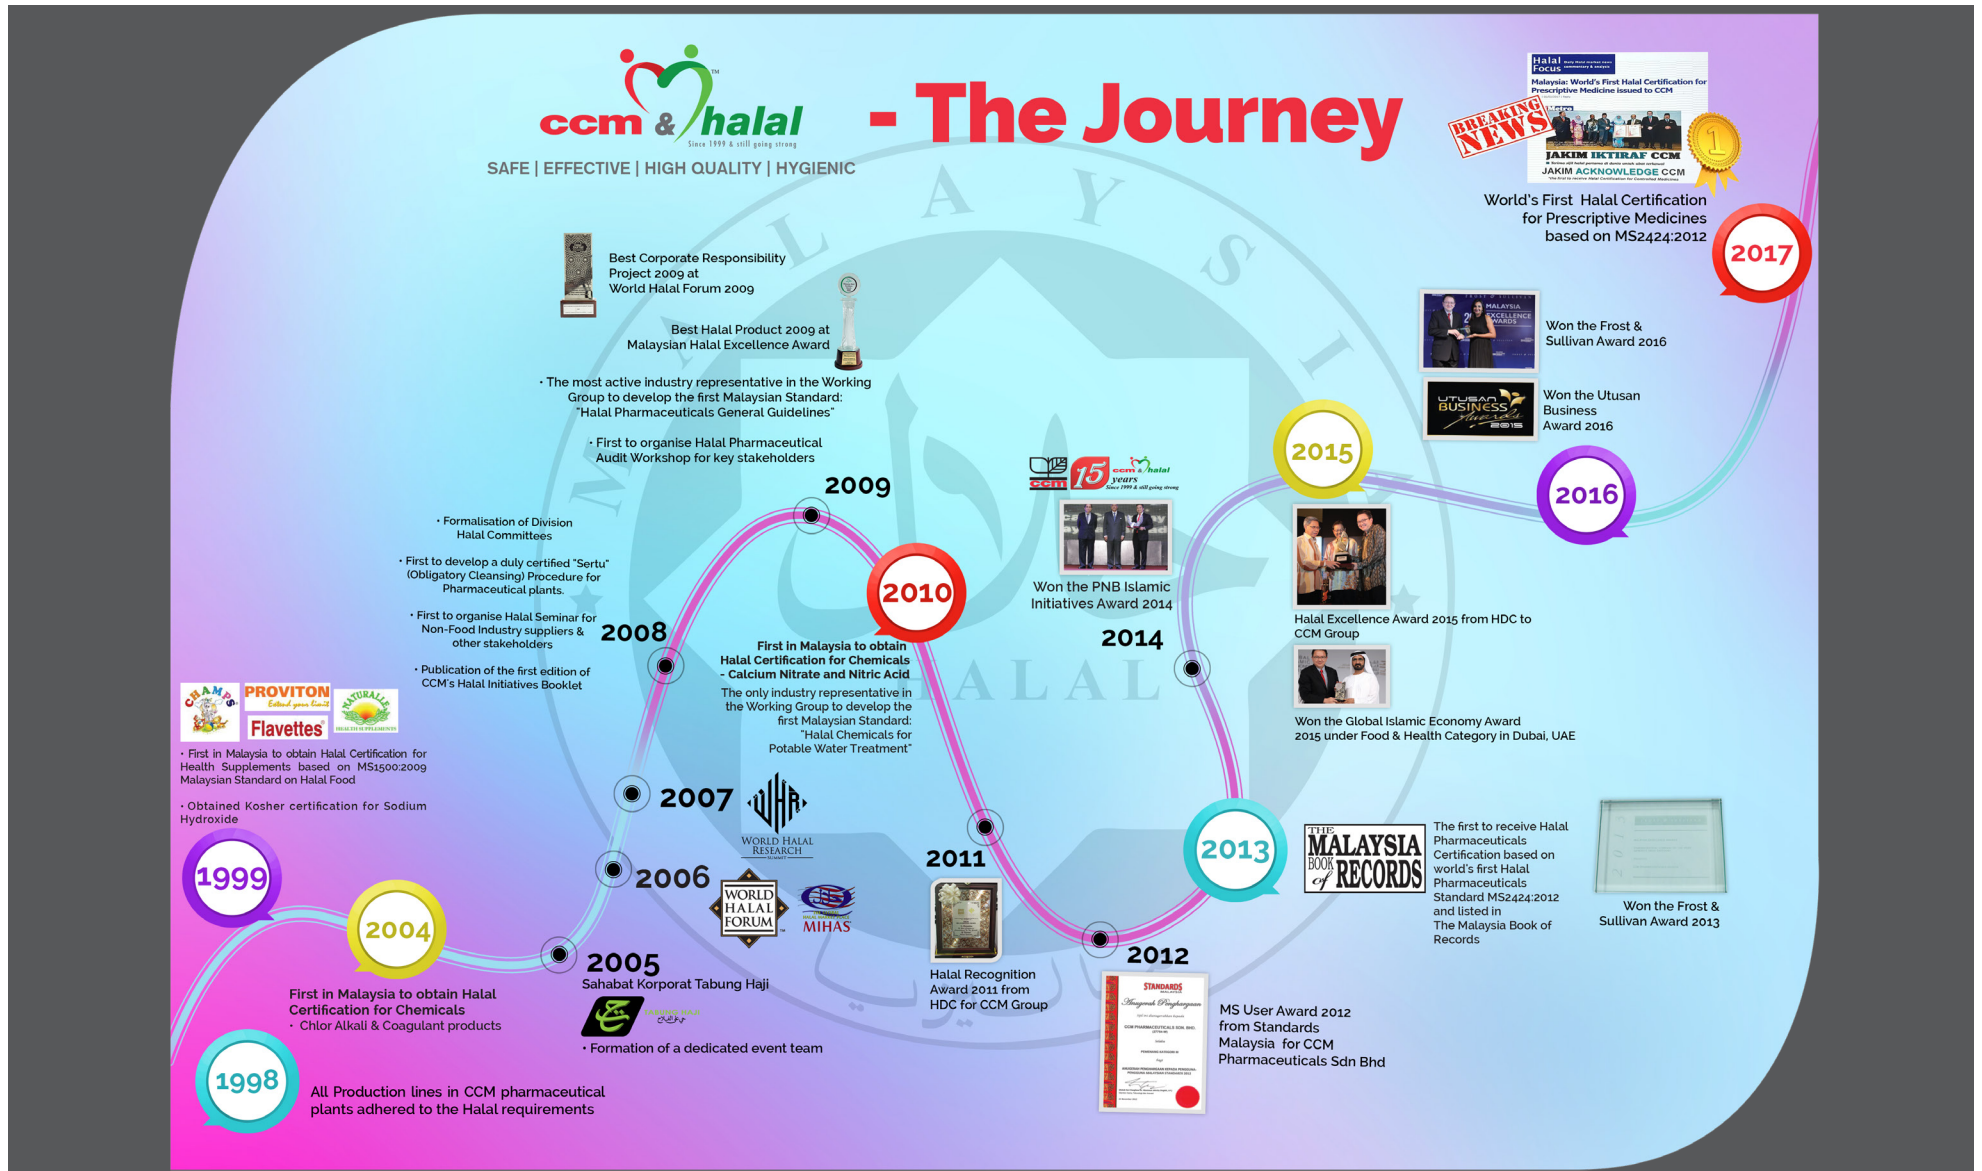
ccm & halal
Since 1999 & still going strong
SAFE | EFFECTIVE | HIGH QUALITY | HYGIENIC

- The Journey

BREAKING NEWS
Halal Focus
Malaysia: World's First Halal Certification for Prescriptive Medicine issued to CCM
JAKIM IKTIRAF CCM
JAKIM ACKNOWLEDGE CCM

World's First Halal Certification for Prescriptive Medicines based on MS2424:2012

2017

Won the Frost & Sullivan Award 2016

Won the Utusan Business Award 2016

2016

2015

Halal Excellence Award 2015 from HDC to CCM Group

Won the Global Islamic Economy Award 2015 under Food & Health Category in Dubai, UAE

15 years

Won the PNB Islamic Initiatives Award 2014

2014

Best Corporate Responsibility Project 2009 at World Halal Forum 2009

Best Halal Product 2009 at Malaysian Halal Excellence Award

• The most active industry representative in the Working Group to develop the first Malaysian Standard: "Halal Pharmaceuticals General Guidelines"

• First to organise Halal Pharmaceutical Audit Workshop for key stakeholders

2009

2010

First in Malaysia to obtain Halal Certification for Chemicals - Calcium Nitrate and Nitric Acid

The only industry representative in the Working Group to develop the first Malaysian Standard: "Halal Chemicals for Potable Water Treatment"

• Formalisation of Division Halal Committees

• First to develop a duly certified "Sertu" (Obligatory Cleansing) Procedure for Pharmaceutical plants.

• First to organise Halal Seminar for Non-Food Industry suppliers & other stakeholders

• Publication of the first edition of CCM's Halal Initiatives Booklet

2008

CHAMPS PROVITON Flavettes NATURALLE

• First in Malaysia to obtain Halal Certification for Health Supplements based on MS1500:2009 Malaysian Standard on Halal Food

• Obtained Kosher certification for Sodium Hydroxide

2007

WORLD HALAL RESEARCH

2006

WORLD HALAL FORUM

MIHAS

2011

Halal Recognition Award 2011 from HDC for CCM Group

2012

MS User Award 2012 from Standards Malaysia for CCM Pharmaceuticals Sdn Bhd

2013

THE MALAYSIA BOOK of RECORDS

The first to receive Halal Pharmaceuticals Certification based on world's first Halal Pharmaceuticals Standard MS2424:2012 and listed in The Malaysia Book of Records

Won the Frost & Sullivan Award 2013

1999

2004

First in Malaysia to obtain Halal Certification for Chemicals
• Chlor Alkali & Coagulant products

2005
Sahabat Korporat Tabung Haji

• Formation of a dedicated event team

1998

All Production lines in CCM pharmaceutical plants adhered to the Halal requirements